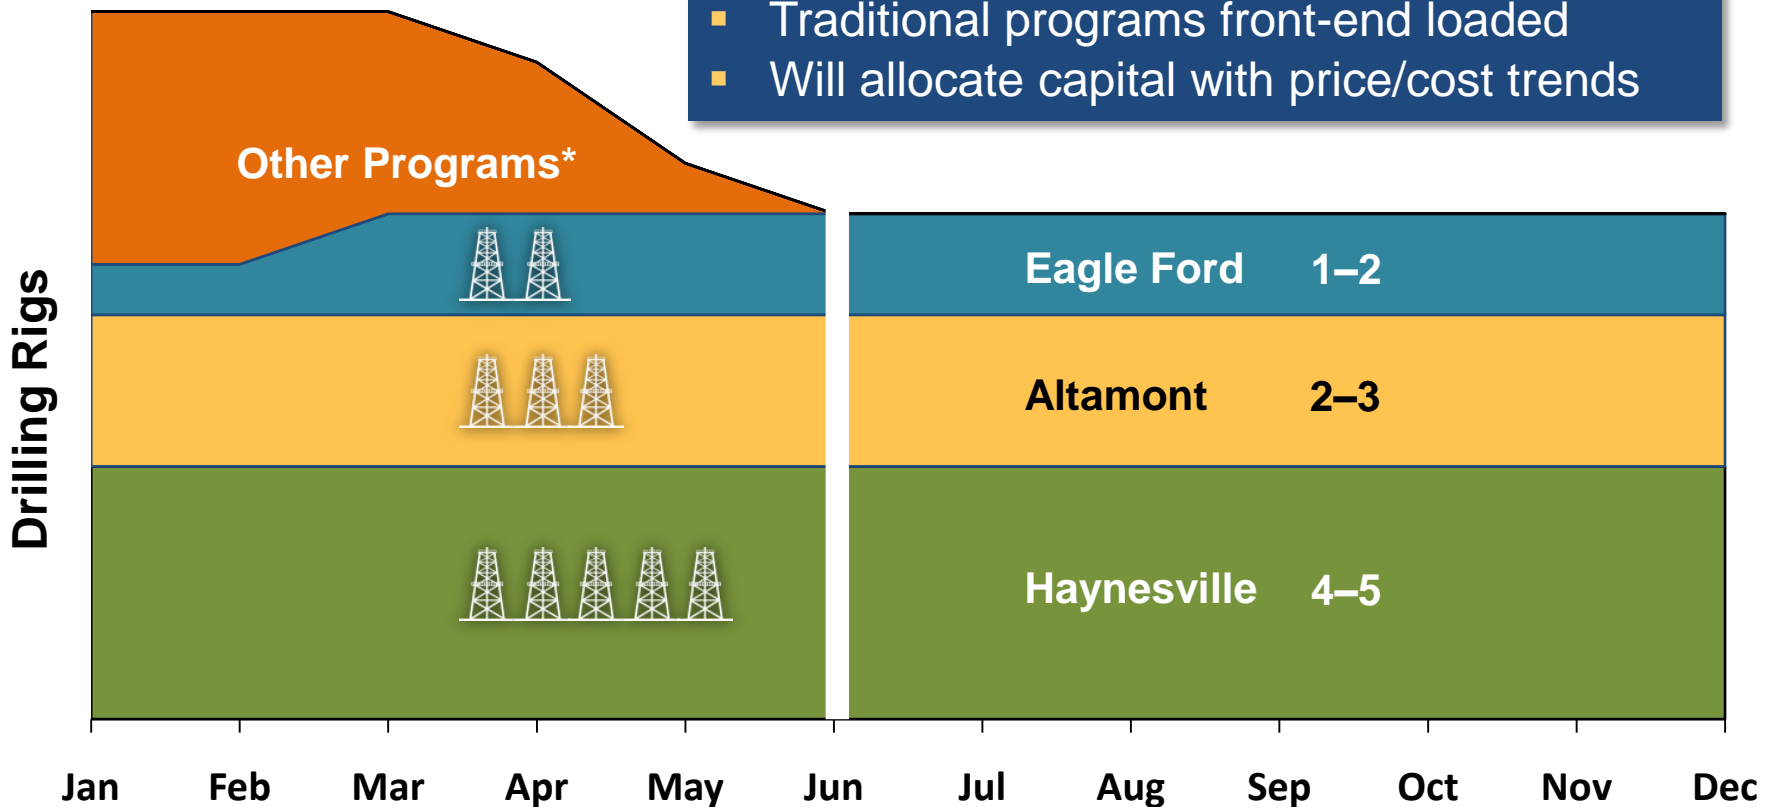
Traditional programs front-end loaded
Will allocate capital with price/cost trends

Other Programs*

Eagle Ford 1–2

Altamont 2–3

Haynesville 4–5

Drilling Rigs

Jan Feb Mar Apr May Jun Jul Aug Sep Oct Nov Dec